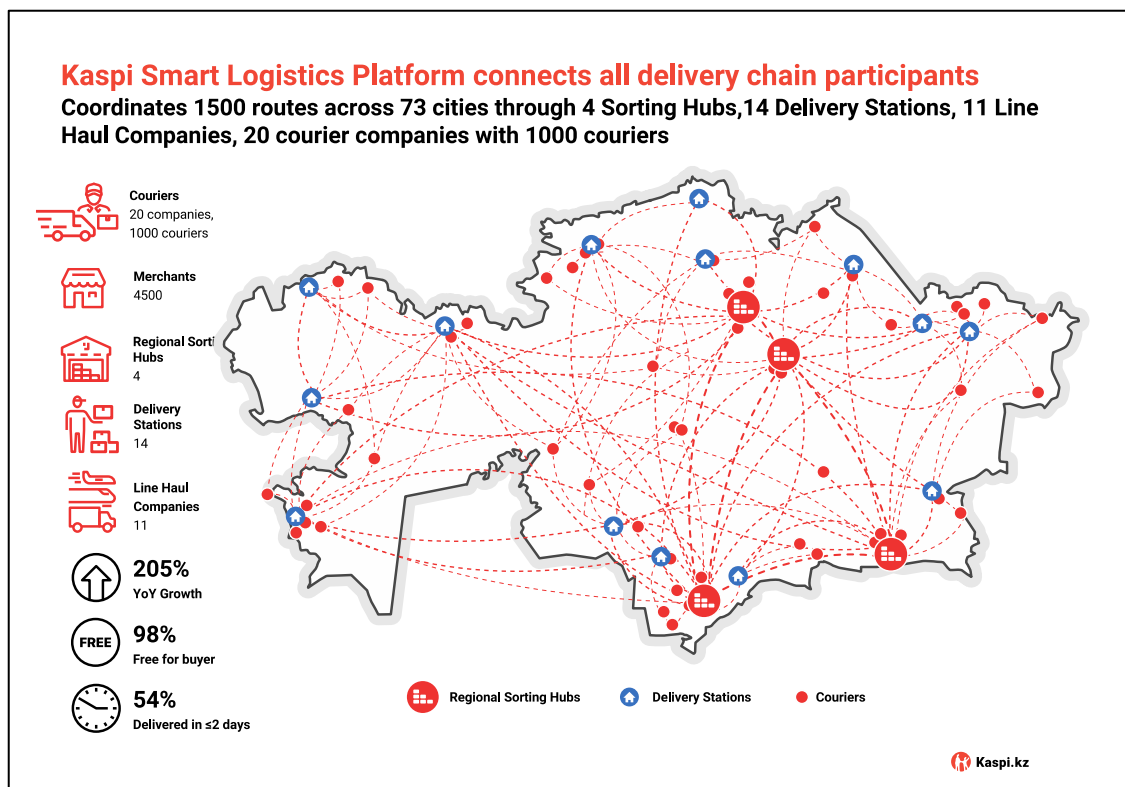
Kaspi Smart Logistics Platform connects all delivery chain participants

Coordinates 1500 routes across 73 cities through 4 Sorting Hubs,14 Delivery Stations, 11 Line Haul Companies, 20 courier companies with 1000 couriers

Couriers
20 companies,
1000 couriers

Merchants
4500

Regional Sorti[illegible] Hubs
4

Delivery Stations
14

Line Haul Companies
11

205%
YoY Growth

FREE
98%
Free for buyer

54%
Delivered in ≤2 days

Regional Sorting Hubs
Delivery Stations
Couriers

Kaspi.kz